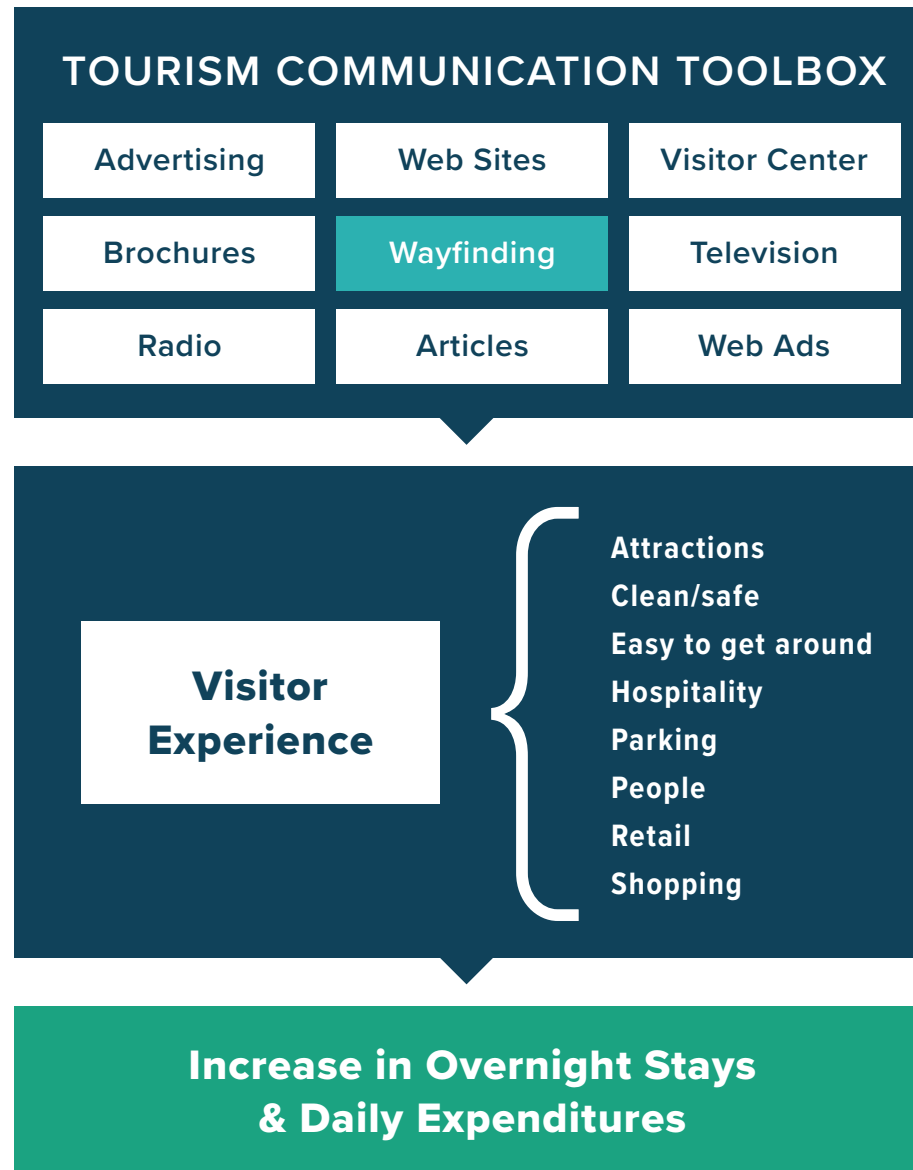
TOURISM COMMUNICATION TOOLBOX

| Advertising | Web Sites | Visitor Center |
|---|---|---|
| Brochures | Wayfinding | Television |
| Radio | Articles | Web Ads |

Visitor Experience

Attractions
Clean/safe
Easy to get around
Hospitality
Parking
People
Retail
Shopping

Increase in Overnight Stays & Daily Expenditures